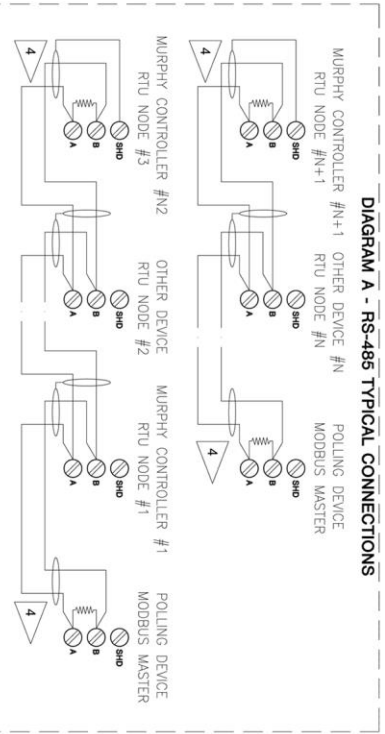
DIAGRAM A - RS-485 TYPICAL CONNECTIONS

MURPHY CONTROLLER #N+1
RTU NODE #N+1

SHD
B
A

4

OTHER DEVICE #N
RTU NODE #N

SHD
B
A

POLLING DEVICE
MODBUS MASTER

SHD
B
A

4

MURPHY CONTROLLER #N2
RTU NODE #3

SHD
B
A

4

OTHER DEVICE
RTU NODE #2

SHD
B
A

MURPHY CONTROLLER #1
RTU NODE #1

SHD
B
A

POLLING DEVICE
MODBUS MASTER

SHD
B
A

4